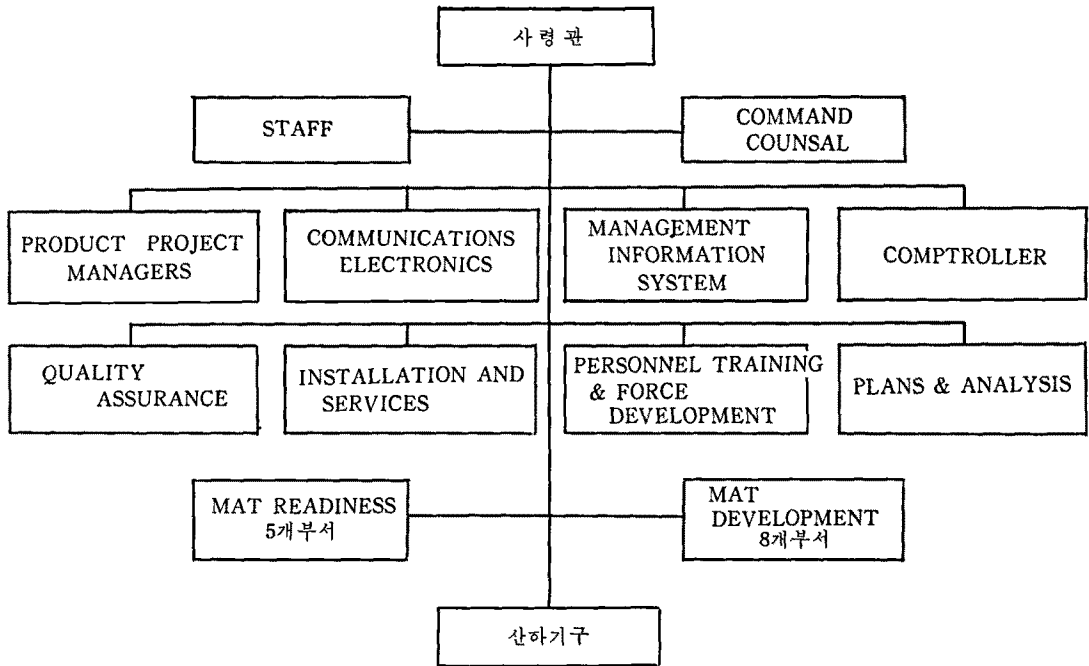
사령관

STAFF

COMMAND COUNSAL

PRODUCT PROJECT MANAGERS

COMMUNICATIONS ELECTRONICS

MANAGEMENT INFORMATION SYSTEM

COMPTROLLER

QUALITY ASSURANCE

INSTALLATION AND SERVICES

PERSONNEL TRAINING & FORCE DEVELOPMENT

PLANS & ANALYSIS

MAT READINESS 5개부서

MAT DEVELOPMENT 8개부서

산하기구